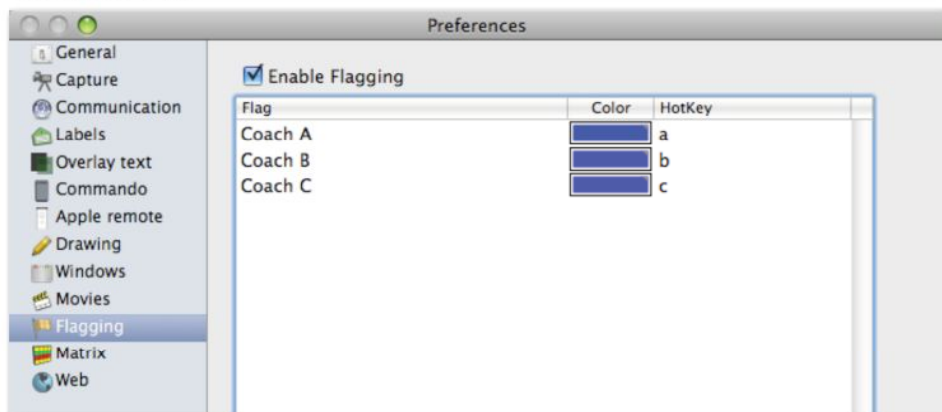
Preferences

General
Capture
Communication
Labels
Overlay text
Commando
Apple remote
Drawing
Windows
Movies
Flagging
Matrix
Web

Enable Flagging

| Flag | Color | HotKey |
|---|---|---|
| Coach A | | a |
| Coach B | | b |
| Coach C | | c |